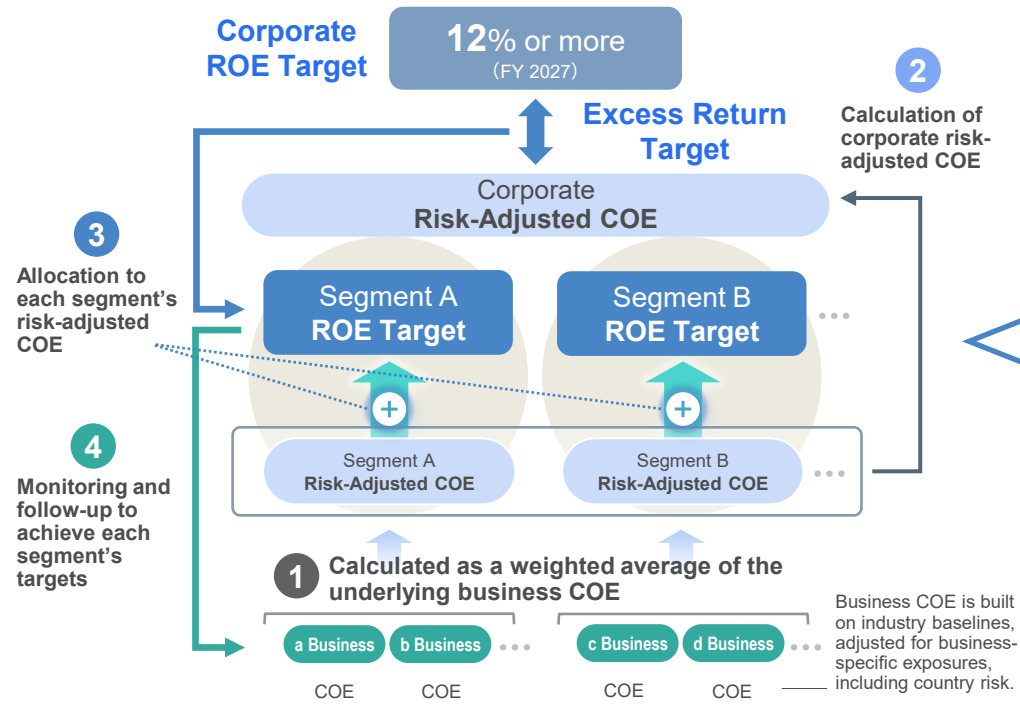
Corporate ROE Target

12% or more
(FY 2027)

Excess Return Target

2
Calculation of corporate risk-adjusted COE

Corporate
Risk-Adjusted COE

3
Allocation to each segment's risk-adjusted COE

Segment A
ROE Target

Segment B
ROE Target

...

+

+

4
Monitoring and follow-up to achieve each segment's targets

Segment A
Risk-Adjusted COE

Segment B
Risk-Adjusted COE

...

1
Calculated as a weighted average of the underlying business COE

a Business
b Business
...
c Business
d Business
...

COE
COE
COE
COE

Business COE is built on industry baselines, adjusted for business-specific exposures, including country risk.